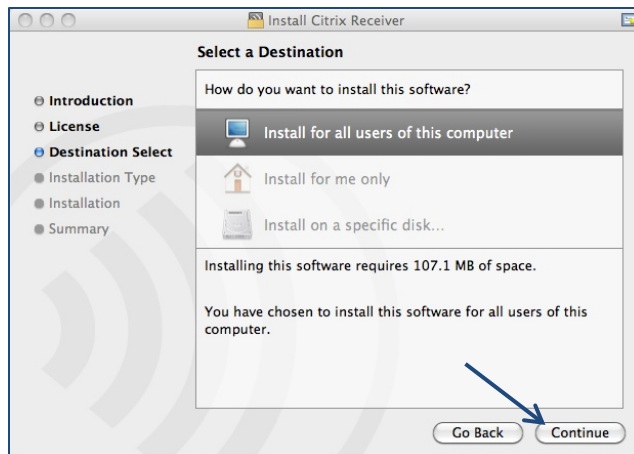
Install Citrix Receiver

Select a Destination

Introduction
License
Destination Select
Installation Type
Installation
Summary

How do you want to install this software?

Install for all users of this computer

Install for me only

Install on a specific disk...

Installing this software requires 107.1 MB of space.

You have chosen to install this software for all users of this computer.

Go Back
Continue